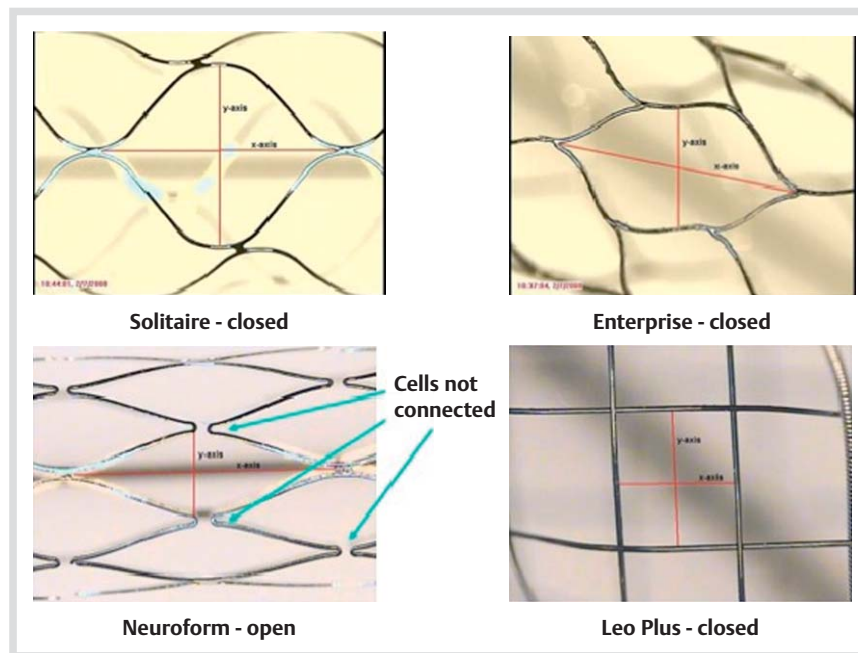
y-axis

x-axis

10:44:01, 2/7/2008

Solitaire - closed

y-axis

x-axis

10:37:04, 2/7/2008

Enterprise - closed

Cells not connected

y-axis

x-axis

Neuroform - open

y-axis

x-axis

Leo Plus - closed